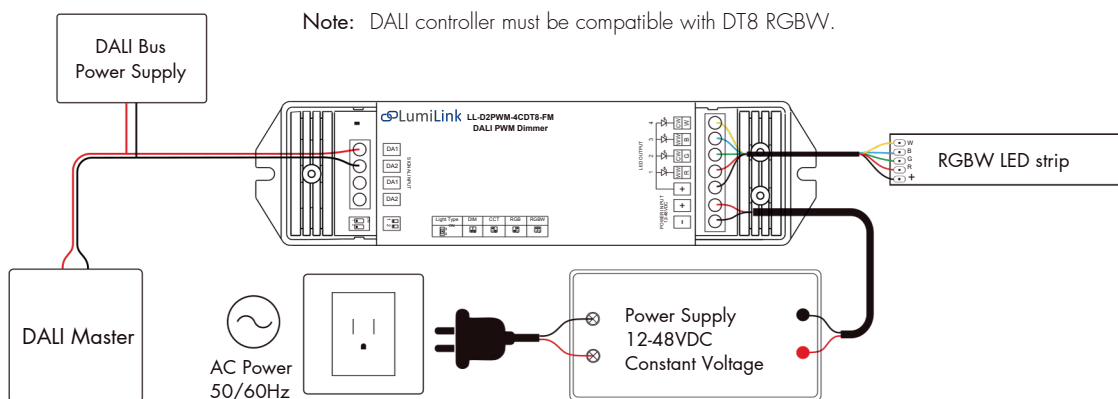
Note: DALI controller must be compatible with DT8 RGBW.

DALI Bus Power Supply

LumiLink LL-D2PWM-4CDT8-FM DALI PWM Dimmer

DA1
DA2
DA1
DA2
DALI INPUT

Light Type
DIM
CCT
RGB
RGBW

LED OUTPUT
4
3
2
1
W
B
G
R
+
+
-
POWER INPUT 12-48VDC

W
B
G
R
+
RGBW LED strip

DALI Master

AC Power 50/60Hz

Power Supply
12-48VDC
Constant Voltage